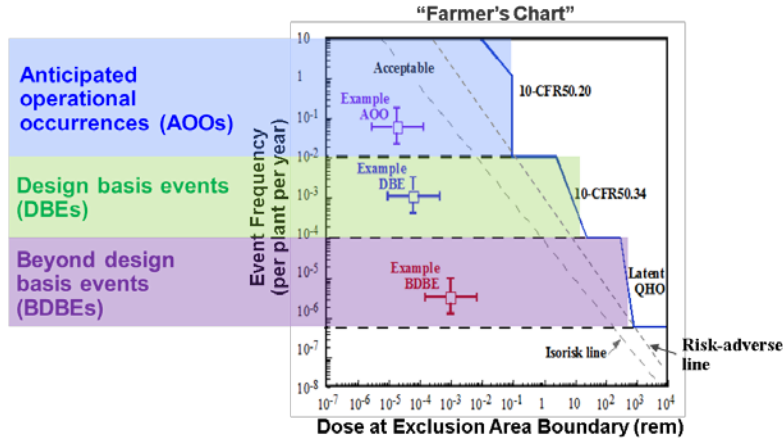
"Farmer's Chart"

Anticipated operational occurrences (AOOs)

Design basis events (DBEs)

Beyond design basis events (BDBEs)

Event Frequency (per plant per year)

$10$
$1$
$10^{-1}$
$10^{-2}$
$10^{-3}$
$10^{-4}$
$10^{-5}$
$10^{-6}$
$10^{-7}$
$10^{-8}$

Acceptable

Example AOO

10-CFR50.20

Example DBE

10-CFR50.34

Example BDBE

Latent QHO

Isorisk line

Risk-adverse line

$10^{-7}$ $10^{-6}$ $10^{-5}$ $10^{-4}$ $10^{-3}$ $10^{-2}$ $10^{-1}$ $1$ $10$ $10^{2}$ $10^{3}$ $10^{4}$

Dose at Exclusion Area Boundary (rem)